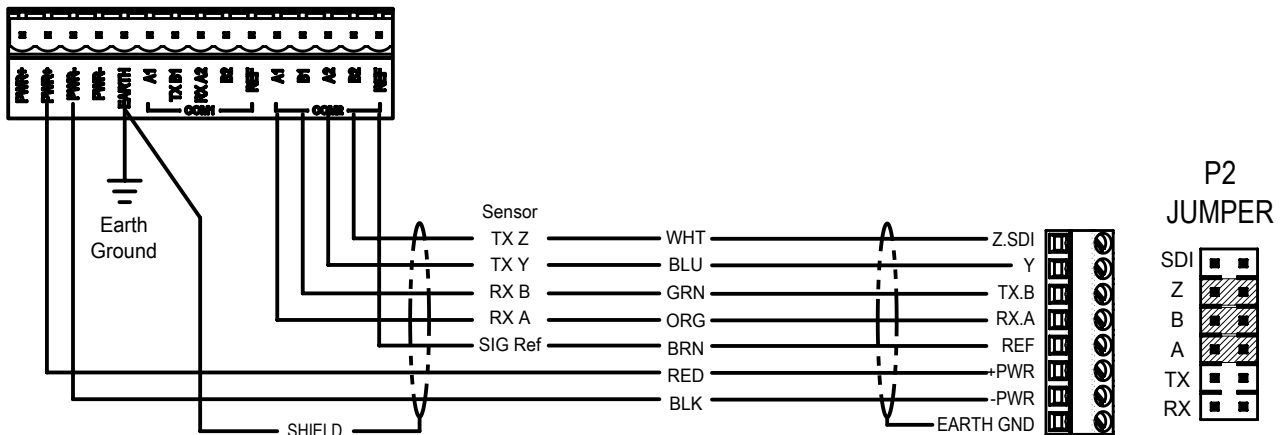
PWR+
PWR+
PWR-
PWR-
EARTH
A1
TX B1
RX A2
B2
REF
COM1
A1
B1
A2
B2
REF
COM2

Earth Ground

Sensor
TX Z
TX Y
RX B
RX A
SIG Ref

WHT
BLU
GRN
ORG
BRN
RED
BLK

SHIELD

Z.SDI
Y
TX.B
RX.A
REF
+PWR
-PWR
EARTH GND

P2
JUMPER
SDI
Z
B
A
TX
RX